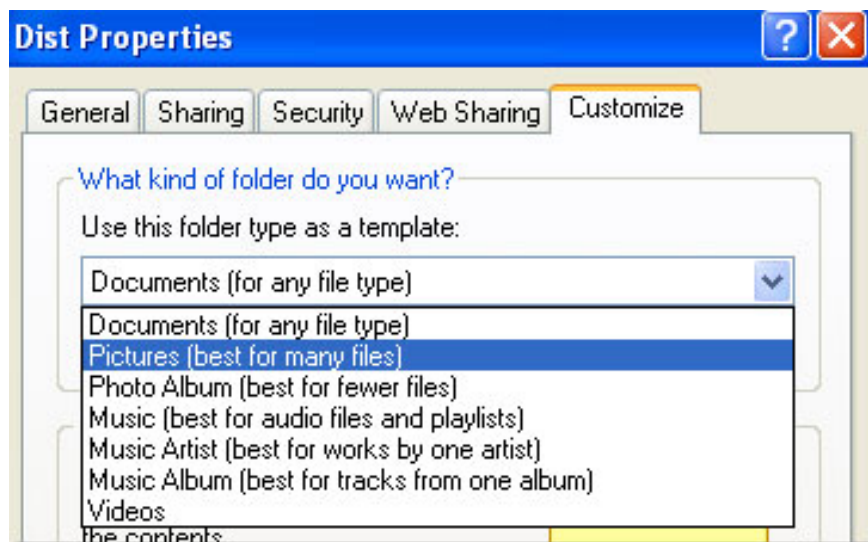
Dist Properties

?

General | Sharing | Security | Web Sharing | Customize

What kind of folder do you want?

Use this folder type as a template:

Documents (for any file type)

Documents (for any file type)
Pictures (best for many files)
Photo Album (best for fewer files)
Music (best for audio files and playlists)
Music Artist (best for works by one artist)
Music Album (best for tracks from one album)
Videos

the contents